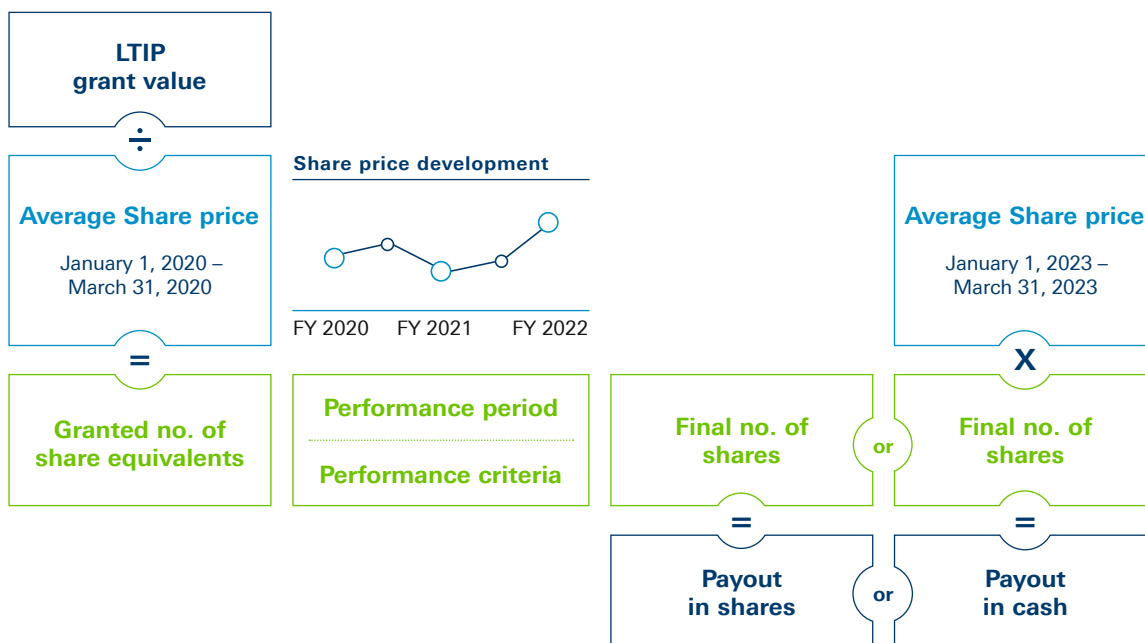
LTIP
grant value

÷

Average Share price

January 1, 2020 – March 31, 2020

=

Granted no. of share equivalents

Share price development

FY 2020 FY 2021 FY 2022

Performance period

Performance criteria

Final no. of shares

or

Average Share price

January 1, 2023 – March 31, 2023

X

Final no. of shares

=

Payout in shares

or

=

Payout in cash